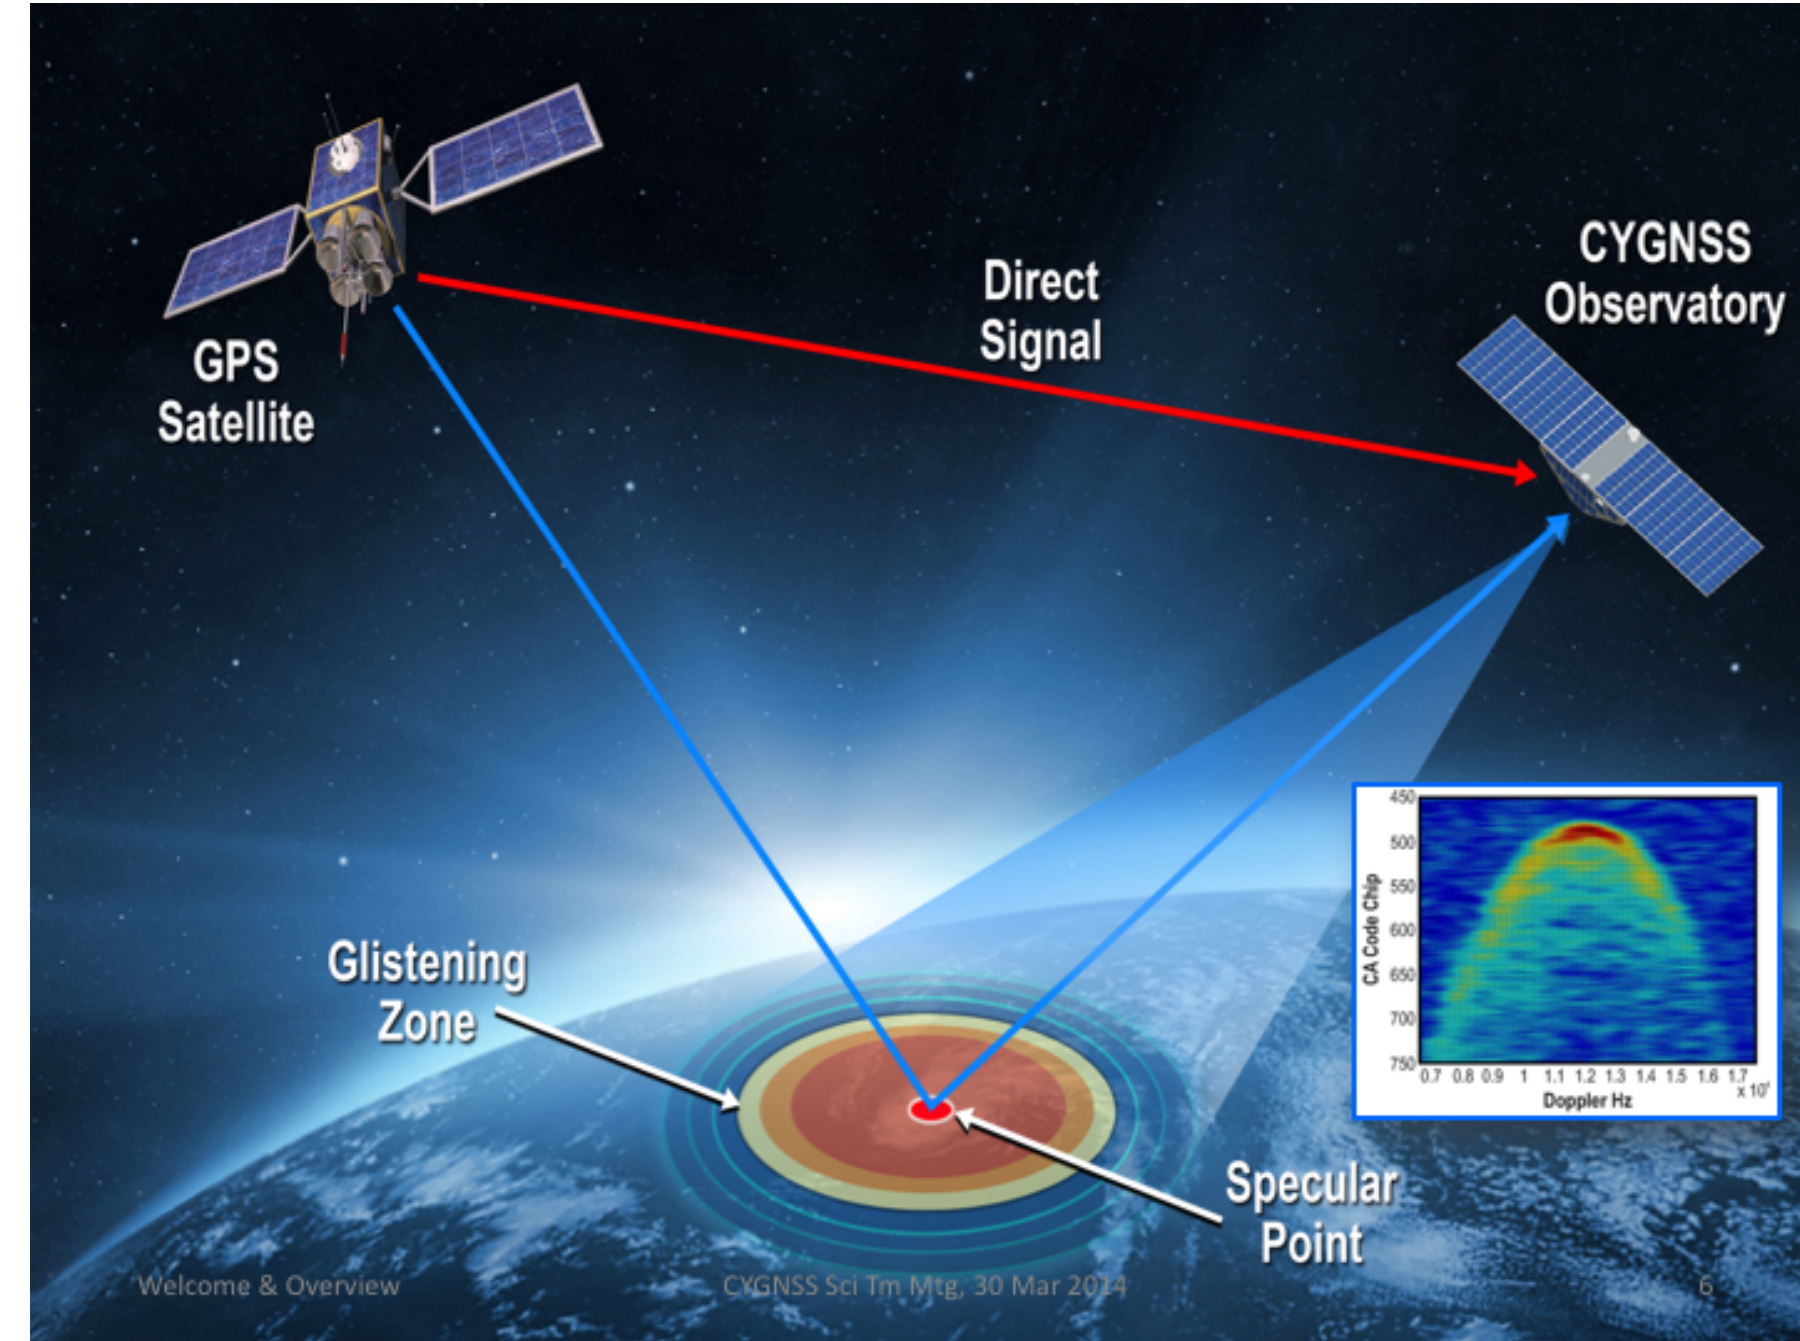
GPS Satellite

Direct Signal

CYGNSS Observatory

Glistening Zone

Specular Point

450
500
550
600
650
700
750
CA Code Chip

0.7 0.8 0.9 1 1.1 1.2 1.3 1.4 1.5 1.6 1.7
$\times 10^{4}$
Doppler Hz

Welcome & Overview

CYGNSS Sci Tm Mtg, 30 Mar 2014

6